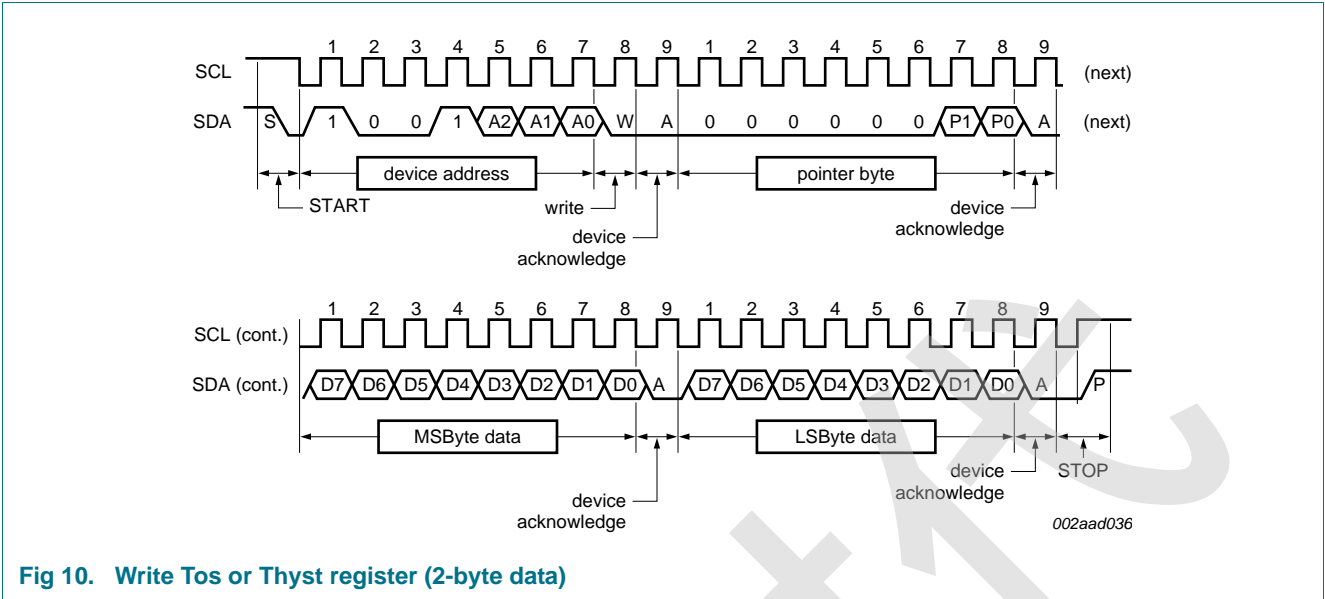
SCL 1 2 3 4 5 6 7 8 9 1 2 3 4 5 6 7 8 9 (next)

SDA S 1 0 0 1 A2 A1 A0 W A 0 0 0 0 0 0 P1 P0 A (next)

device address

pointer byte

START

write

device acknowledge

device acknowledge

SCL (cont.) 1 2 3 4 5 6 7 8 9 1 2 3 4 5 6 7 8 9

SDA (cont.) D7 D6 D5 D4 D3 D2 D1 D0 A D7 D6 D5 D4 D3 D2 D1 D0 A P

MSByte data

LSByte data

device acknowledge

STOP

device acknowledge

002aad036

Fig 10. Write Tos or Thyst register (2-byte data)